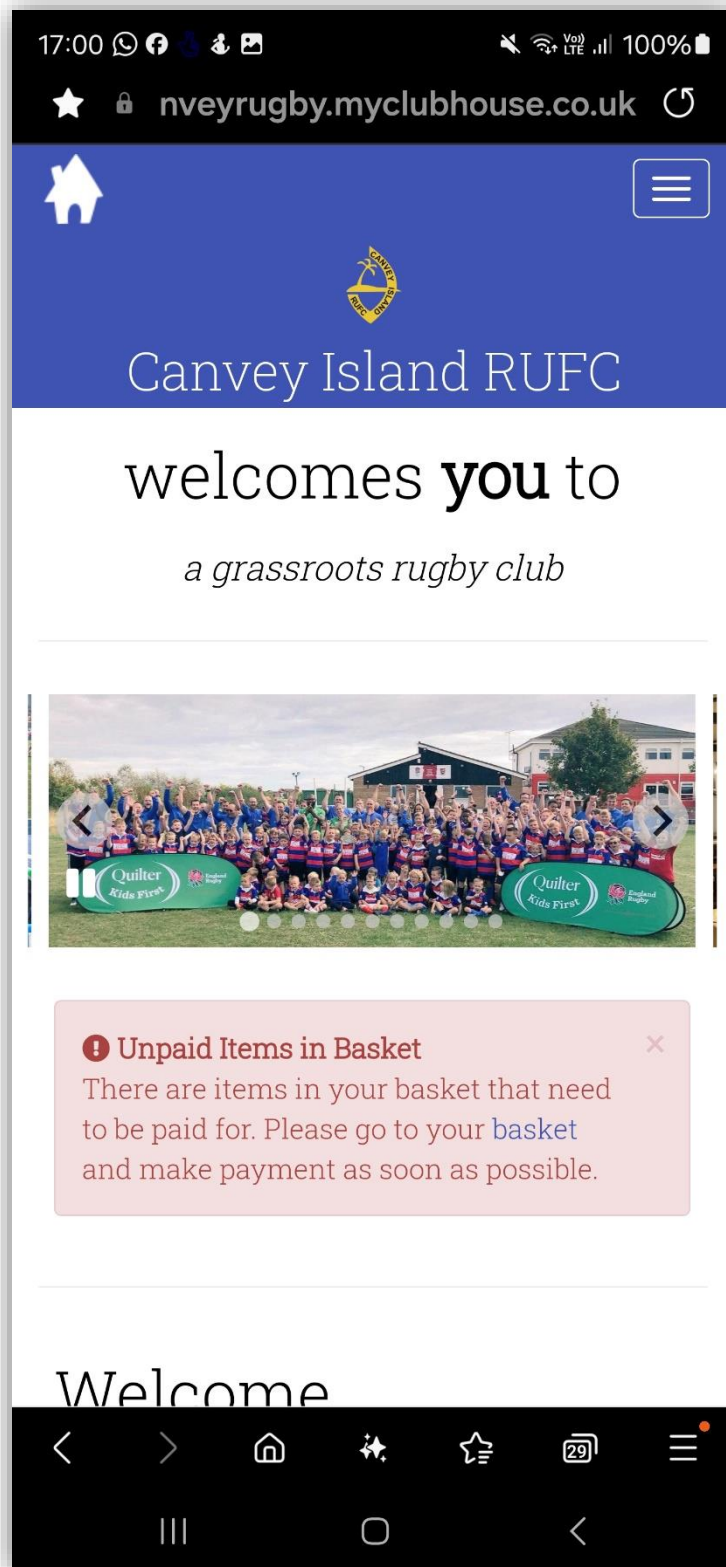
17:00 100%

nveyrugby.myclubhouse.co.uk

CANVEY ISLAND RUFC

Canvey Island RUFC

welcomes **you** to

*a grassroots rugby club*

Quilter Kids First England Rugby

Quilter Kids First England Rugby

Unpaid Items in Basket
There are items in your basket that need to be paid for. Please go to your basket and make payment as soon as possible.

×

Welcome

29